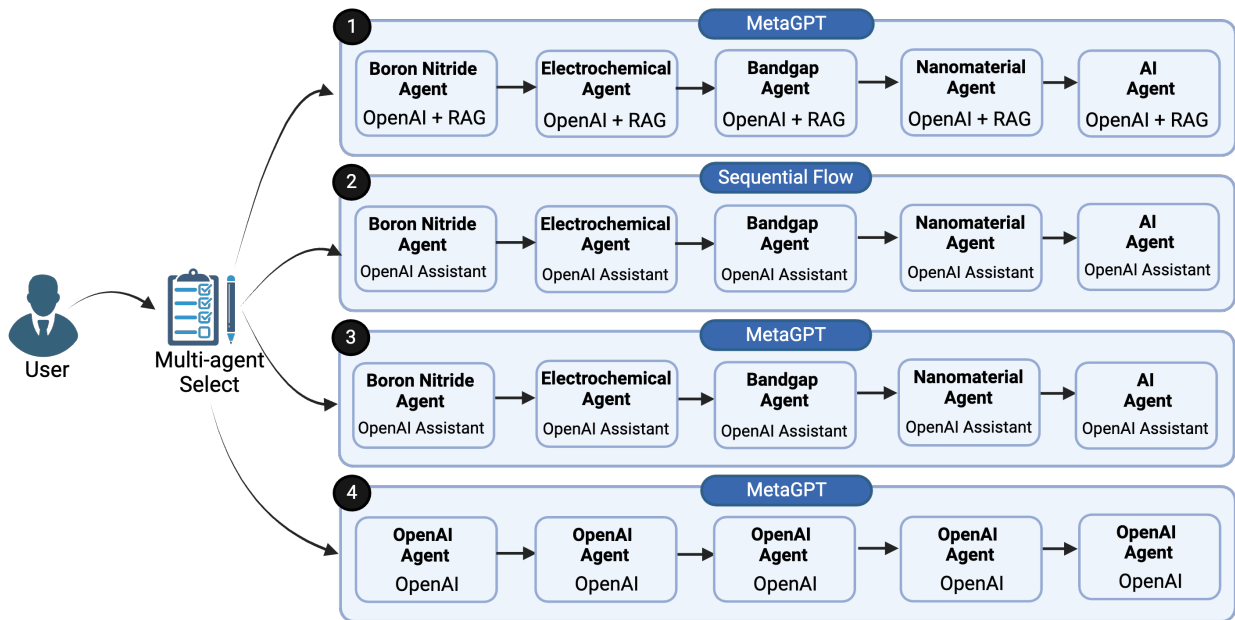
User

Multi-agent Select

1
MetaGPT
Boron Nitride Agent
OpenAI + RAG
Electrochemical Agent
OpenAI + RAG
Bandgap Agent
OpenAI + RAG
Nanomaterial Agent
OpenAI + RAG
AI Agent
OpenAI + RAG

2
Sequential Flow
Boron Nitride Agent
OpenAI Assistant
Electrochemical Agent
OpenAI Assistant
Bandgap Agent
OpenAI Assistant
Nanomaterial Agent
OpenAI Assistant
AI Agent
OpenAI Assistant

3
MetaGPT
Boron Nitride Agent
OpenAI Assistant
Electrochemical Agent
OpenAI Assistant
Bandgap Agent
OpenAI Assistant
Nanomaterial Agent
OpenAI Assistant
AI Agent
OpenAI Assistant

4
MetaGPT
OpenAI Agent
OpenAI
OpenAI Agent
OpenAI
OpenAI Agent
OpenAI
OpenAI Agent
OpenAI
OpenAI Agent
OpenAI